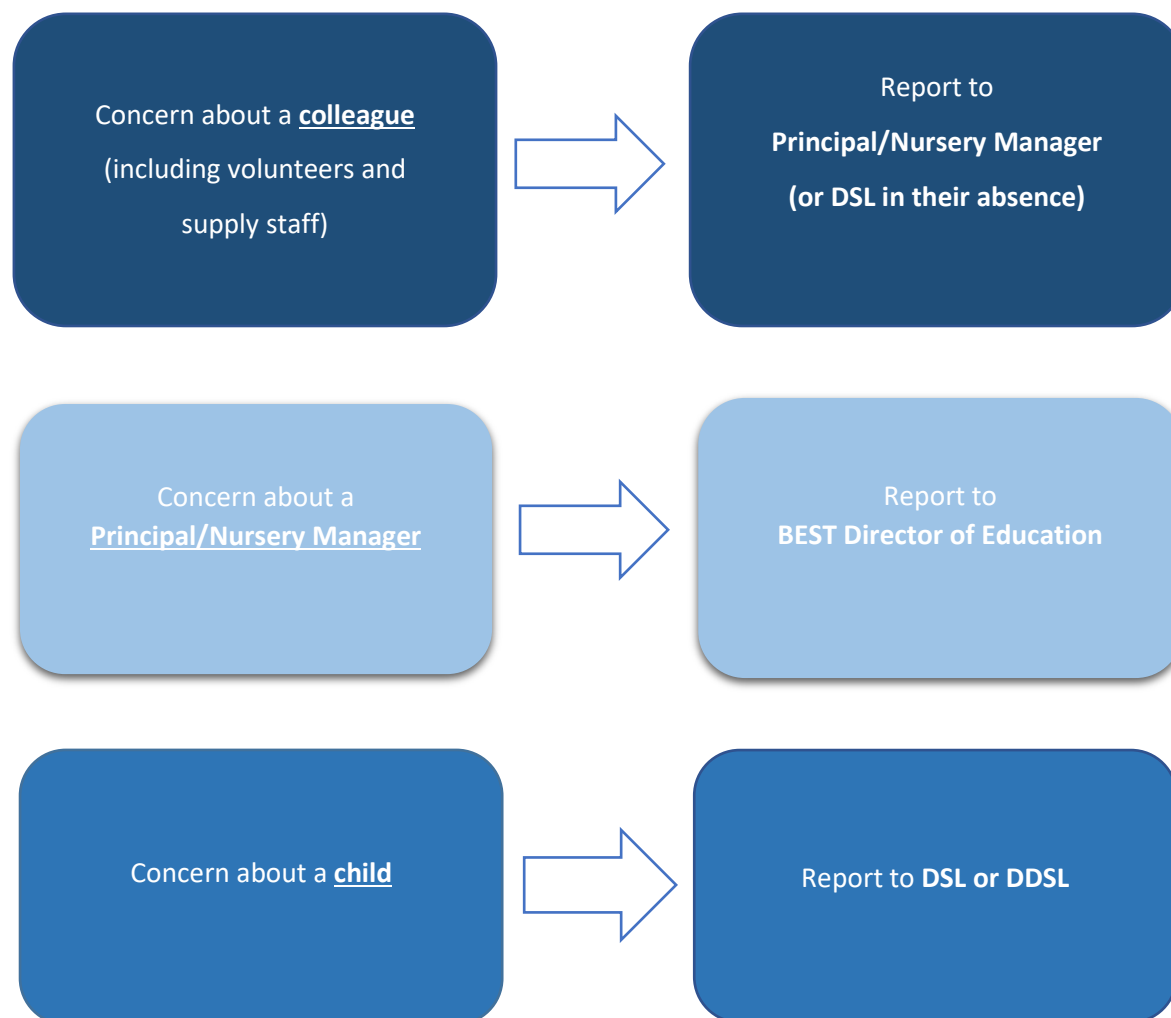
Concern about a **colleague** (including volunteers and supply staff)

Report to
**Principal/Nursery Manager**
**(or DSL in their absence)**

Concern about a **Principal/Nursery Manager**

Report to
**BEST Director of Education**

Concern about a **child**

Report to **DSL or DDSL**